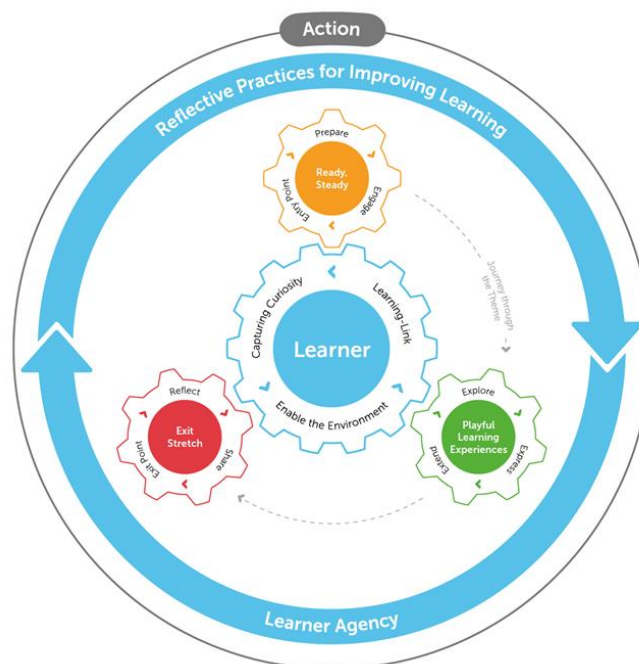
Action

Reflective Practices for Improving Learning

Prepare
Ready, Steady
Entry Point
Engage

Journey through the Theme

Capturing Curiosity
Learner
Learning-Link
Enable the Environment

Reflect
Exit Stretch
Exit Point
Share

Explore
Playful Learning Experiences
Extend
Express

Learner Agency